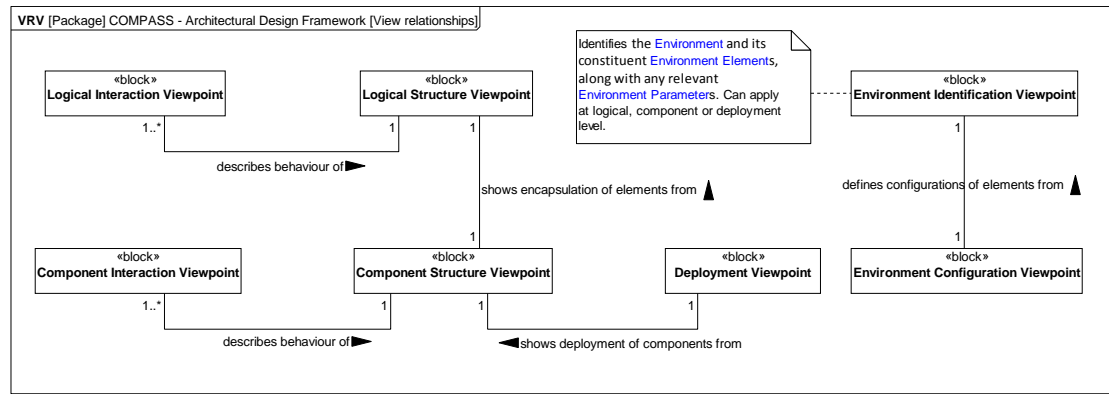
VRV [Package] COMPASS - Architectural Design Framework [View relationships]

Identifies the Environment and its constituent Environment Elements, along with any relevant Environment Parameters. Can apply at logical, component or deployment level.

«block»
Logical Interaction Viewpoint

«block»
Logical Structure Viewpoint

«block»
Environment Identification Viewpoint

1..*

1

1

1

describes behaviour of

shows encapsulation of elements from

defines configurations of elements from

1

1

«block»
Component Interaction Viewpoint

«block»
Component Structure Viewpoint

«block»
Deployment Viewpoint

«block»
Environment Configuration Viewpoint

1..*

1

1

1

describes behaviour of

shows deployment of components from